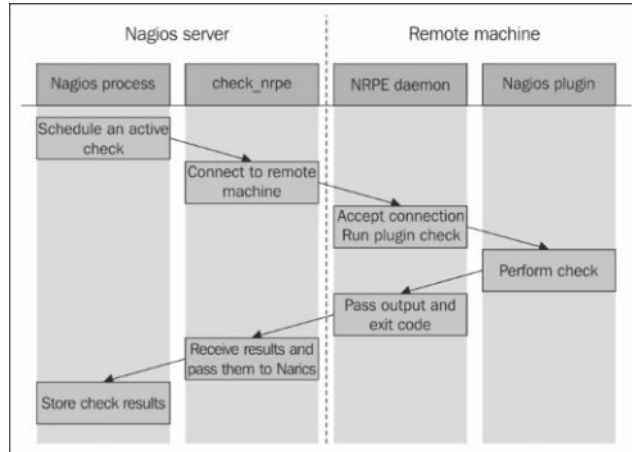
Nagios server

Remote machine

Nagios process

check_nrpe

NRPE daemon

Nagios plugin

Schedule an active check

Connect to remote machine

Accept connection Run plugin check

Perform check

Pass output and exit code

Receive results and pass them to Narics

Store check results